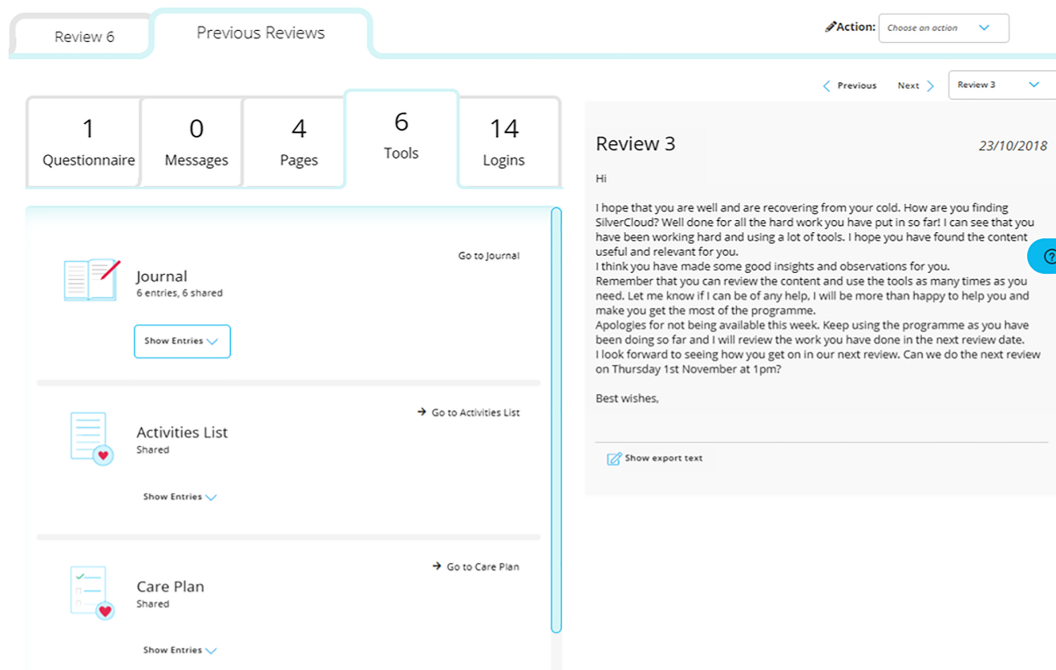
Review 6

Previous Reviews

Action: Choose an action

Previous Next Review 3

1 Questionnaire

0 Messages

4 Pages

6 Tools

14 Logins

Journal
6 entries, 6 shared

Go to Journal

Show Entries

Activities List
Shared

Go to Activities List

Show Entries

Care Plan
Shared

Go to Care Plan

Show Entries

Review 3

23/10/2018

Hi

I hope that you are well and are recovering from your cold. How are you finding SilverCloud? Well done for all the hard work you have put in so far! I can see that you have been working hard and using a lot of tools. I hope you have found the content useful and relevant for you.
I think you have made some good insights and observations for you.
Remember that you can review the content and use the tools as many times as you need. Let me know if I can be of any help, I will be more than happy to help you and make you get the most of the programme.
Apologies for not being available this week. Keep using the programme as you have been doing so far and I will review the work you have done in the next review date.
I look forward to seeing how you get on in our next review. Can we do the next review on Thursday 1st November at 1pm?

Best wishes,

Show export text